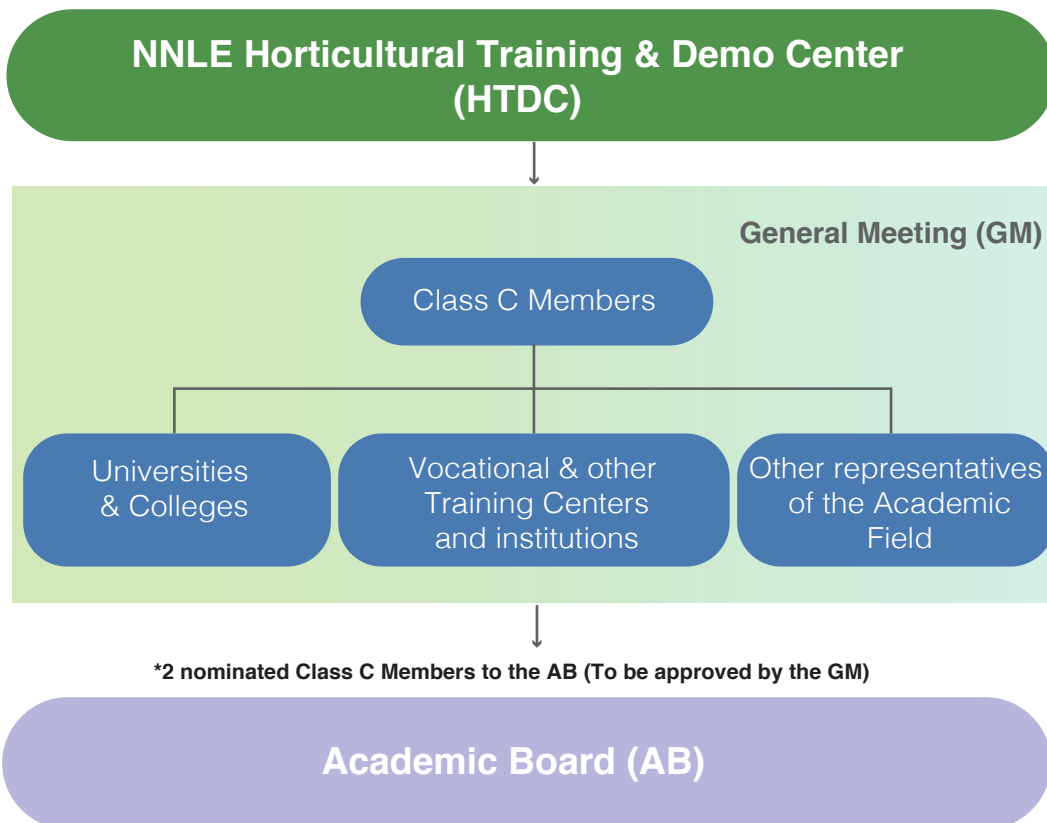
NNLE Horticultural Training & Demo Center (HTDC)

General Meeting (GM)

Class C Members

Universities & Colleges

Vocational & other Training Centers and institutions

Other representatives of the Academic Field

*2 nominated Class C Members to the AB (To be approved by the GM)

Academic Board (AB)